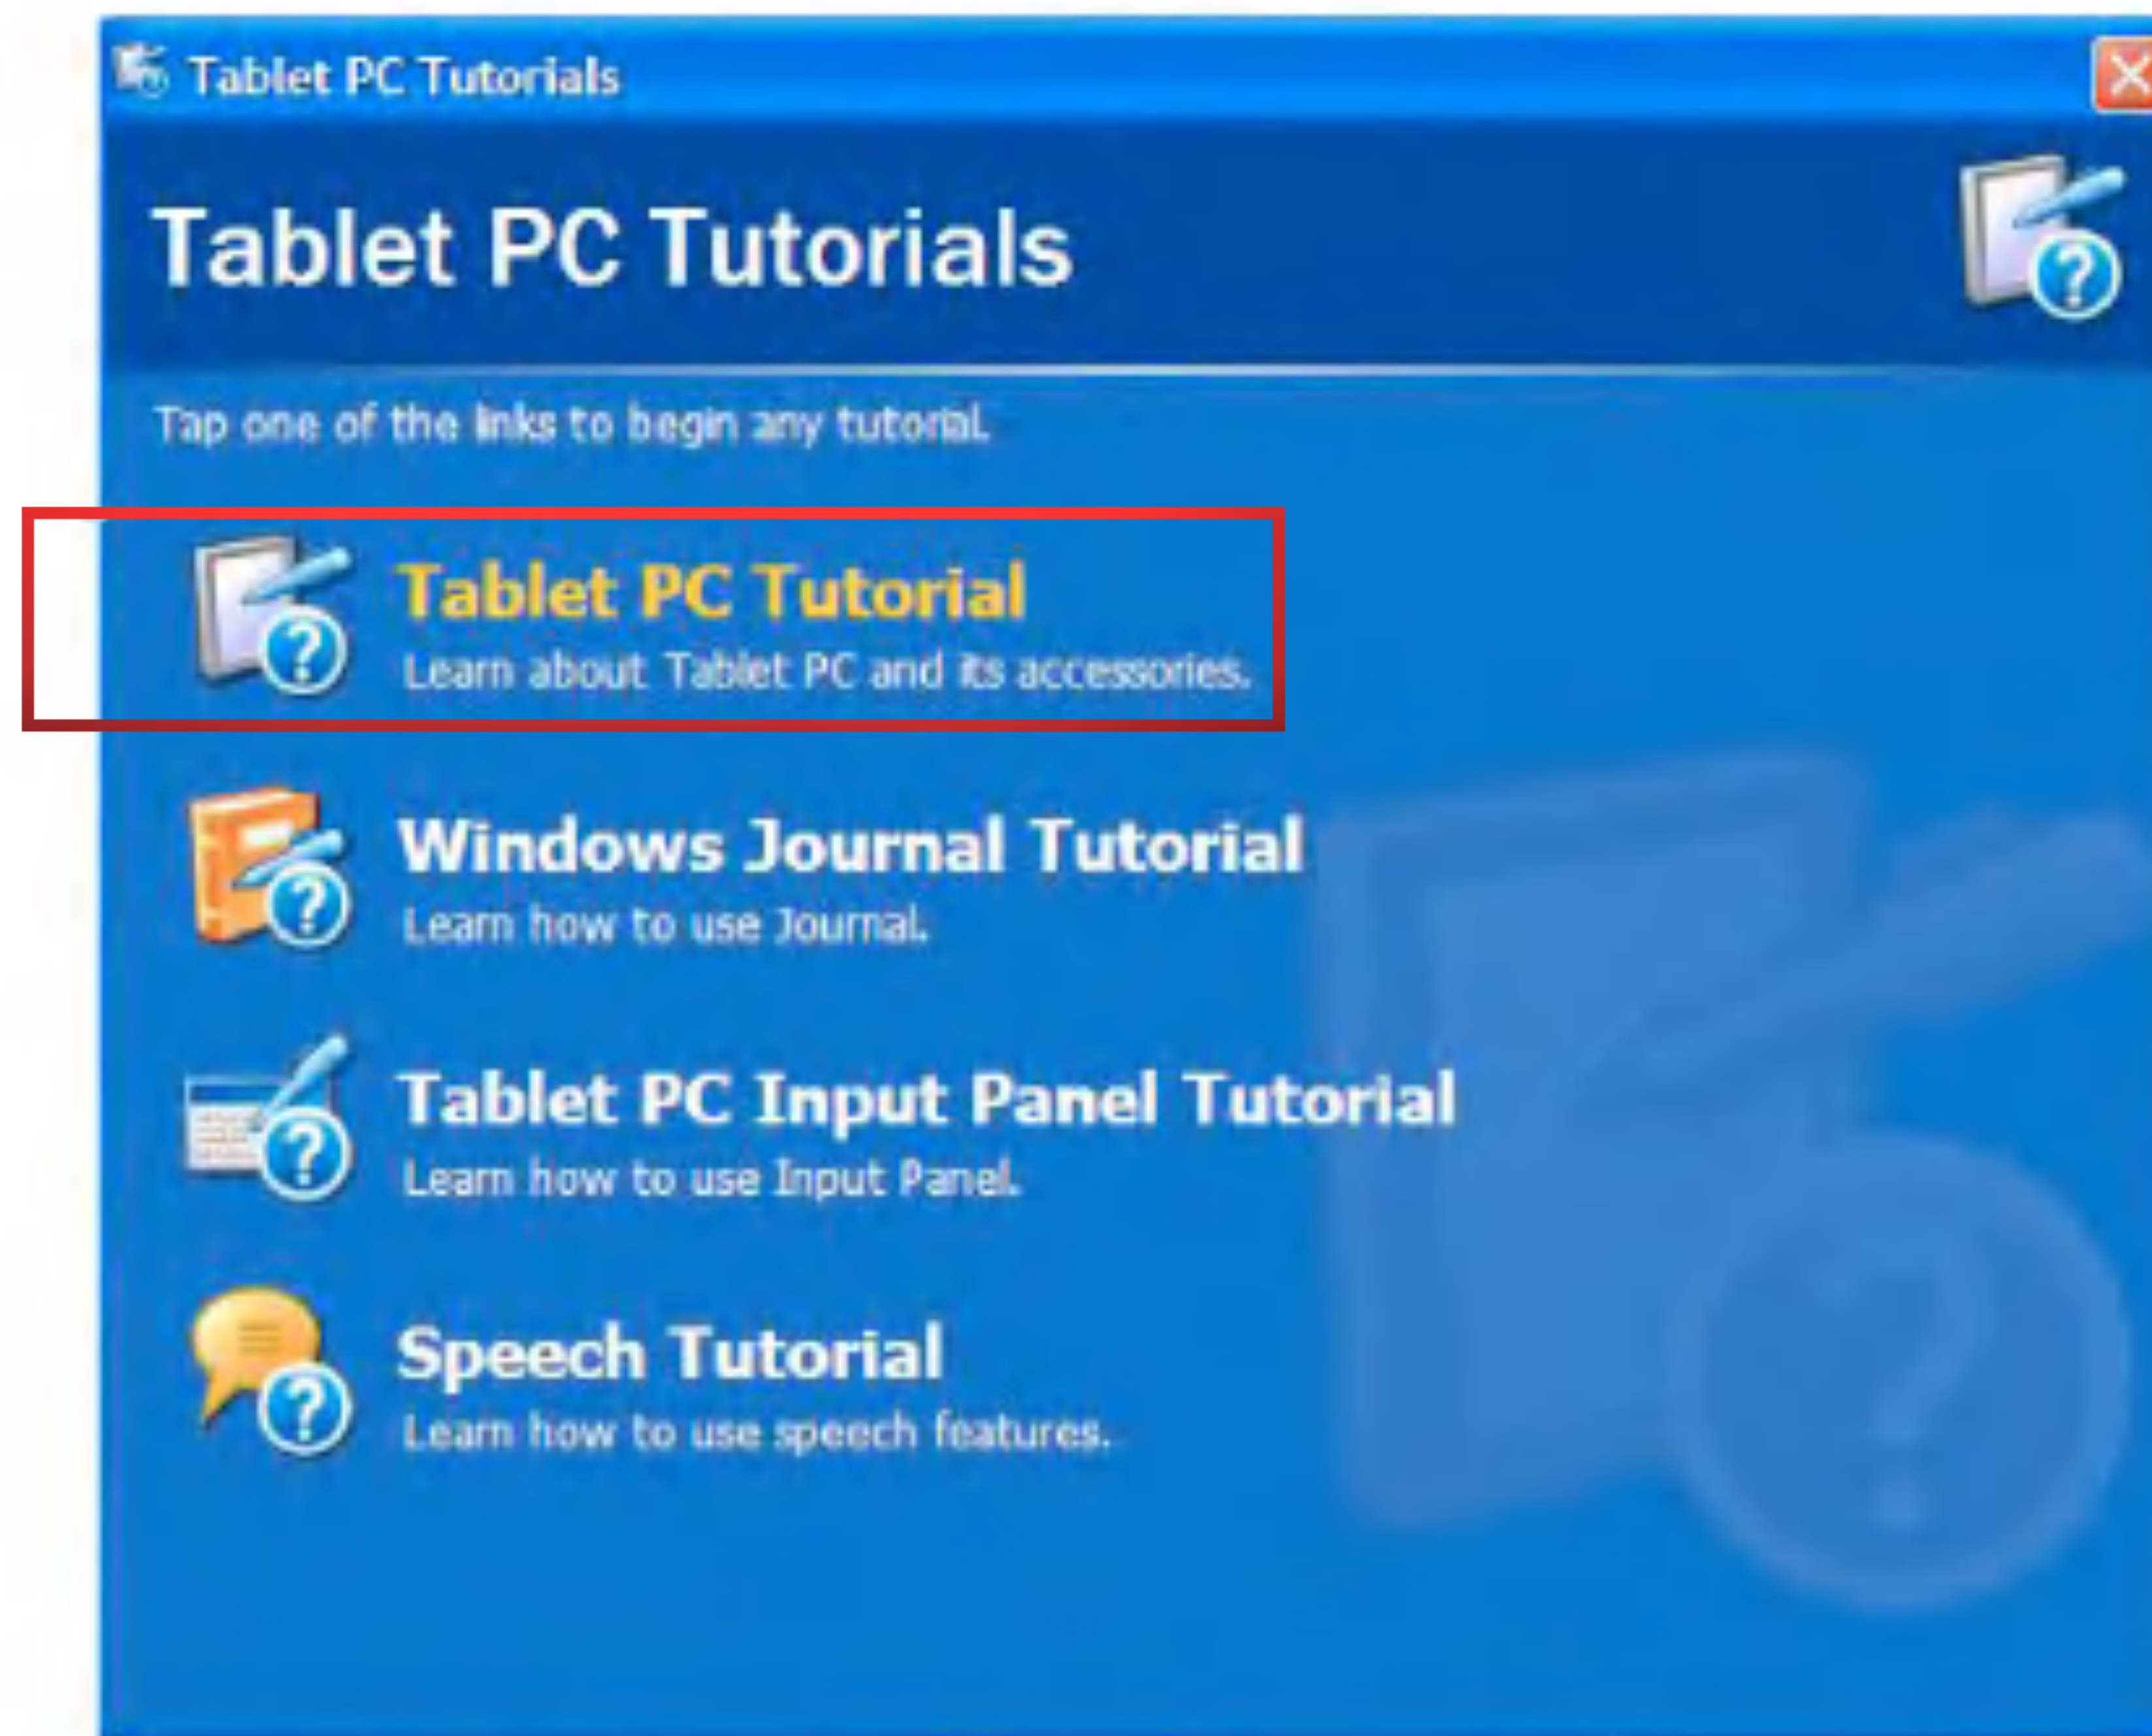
Tablet PC Tutorials

Tablet PC Tutorials

Tap one of the links to begin any tutorial.

Tablet PC Tutorial
Learn about Tablet PC and its accessories.

Windows Journal Tutorial
Learn how to use Journal.

Tablet PC Input Panel Tutorial
Learn how to use Input Panel.

Speech Tutorial
Learn how to use speech features.